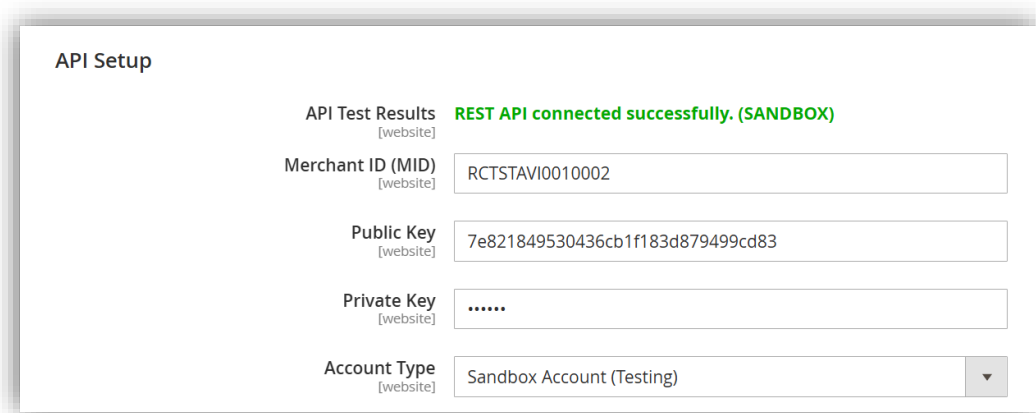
API Setup

API Test Results
[website]
REST API connected successfully. (SANDBOX)

Merchant ID (MID)
[website]
RCTSTAVI0010002

Public Key
[website]
7e821849530436cb1f183d879499cd83

Private Key
[website]
••••••

Account Type
[website]
Sandbox Account (Testing)